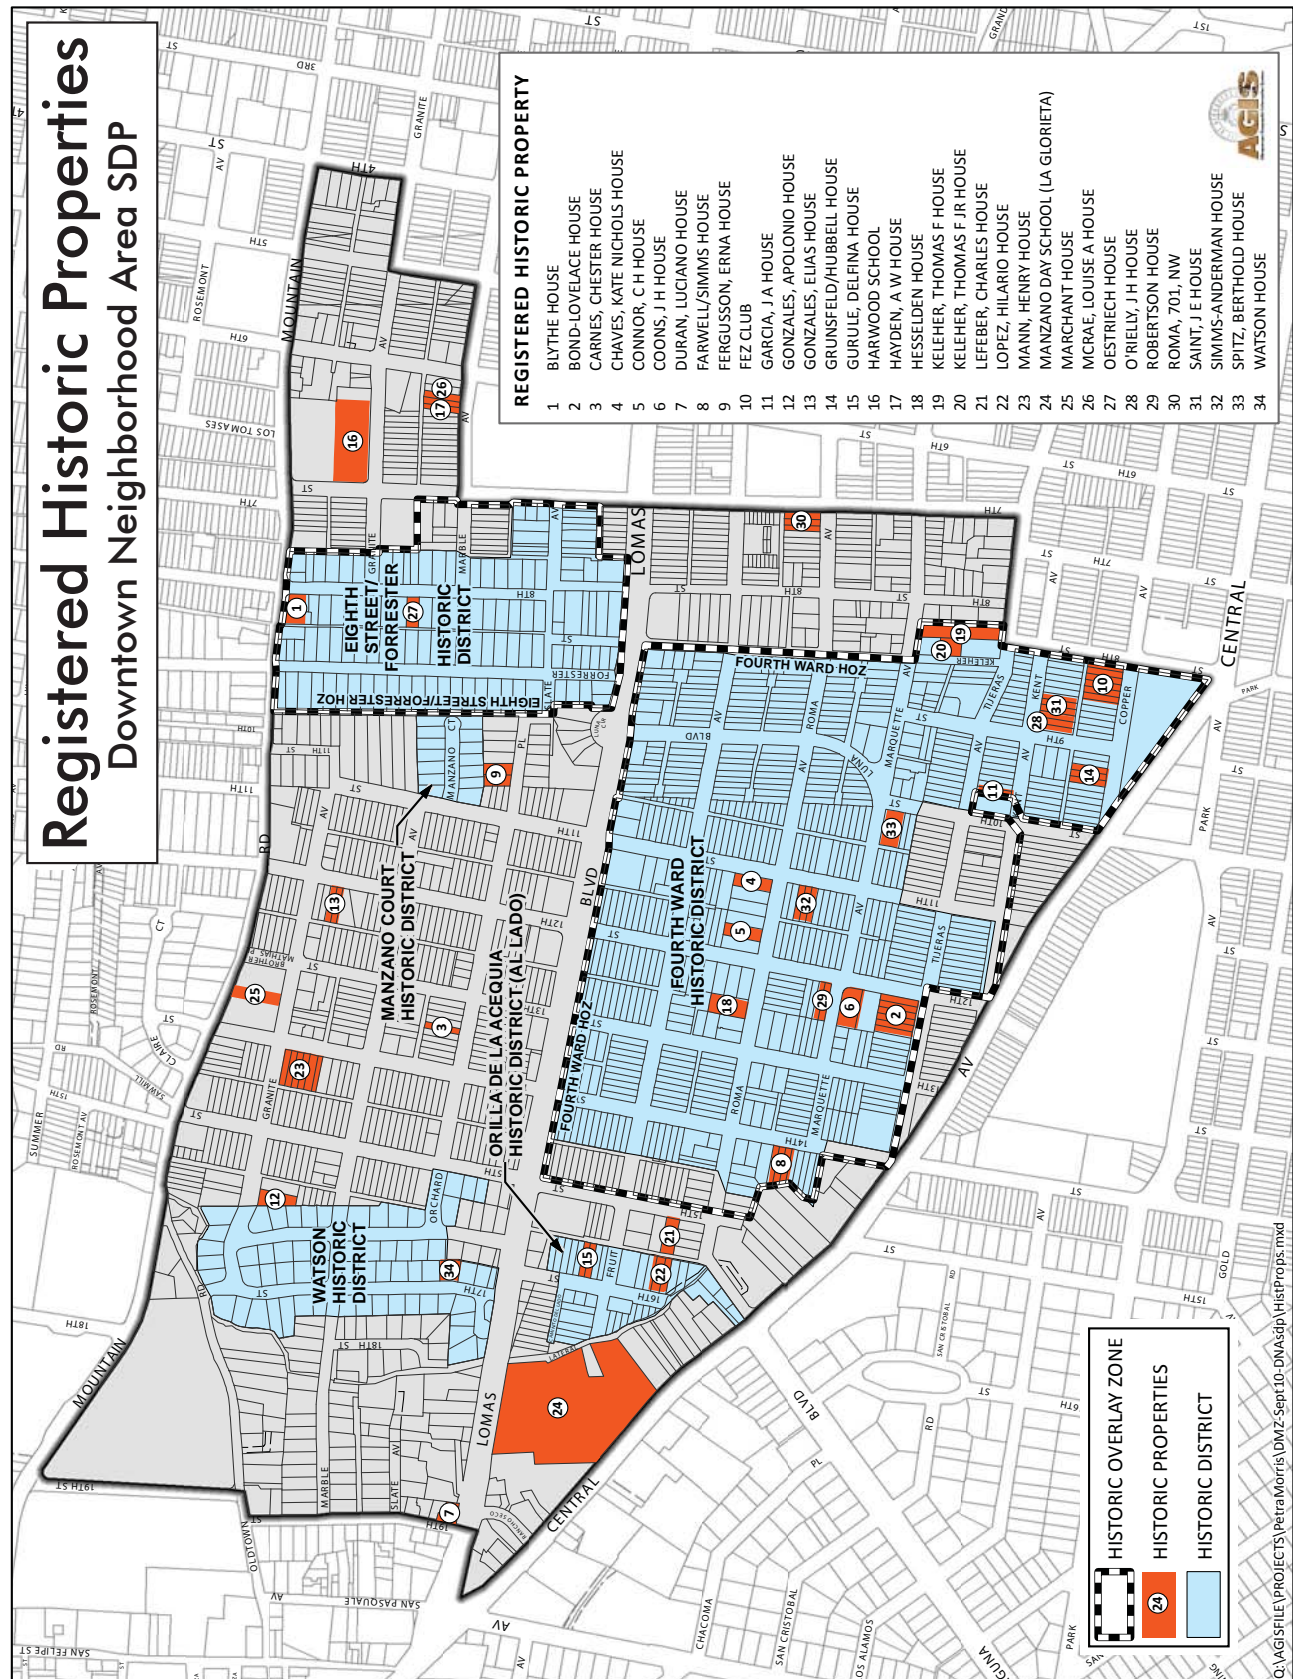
Registered Historic Properties
Downtown Neighborhood Area SDP

REGISTERED HISTORIC PROPERTY
1 BLYTHE HOUSE
2 BOND-LOVELACE HOUSE
3 CARNES, CHESTER HOUSE
4 CHAVES, KATE NICHOLS HOUSE
5 CONNOR, C H HOUSE
6 COONS, J H HOUSE
7 DURAN, LUCIANO HOUSE
8 FARWELL/SIMMS HOUSE
9 FERGUSSON, ERNA HOUSE
10 FEZ CLUB
11 GARCIA, J A HOUSE
12 GONZALES, APOLONIO HOUSE
13 GONZALES, ELIAS HOUSE
14 GRUNSFELD/HUBBELL HOUSE
15 GURULE, DELFINA HOUSE
16 HARWOOD SCHOOL
17 HAYDEN, A W HOUSE
18 HESSELDEN HOUSE
19 KELEHER, THOMAS F HOUSE
20 KELEHER, THOMAS F JR HOUSE
21 LEFEBER, CHARLES HOUSE
22 LOPEZ, HILARIO HOUSE
23 MANN, HENRY HOUSE
24 MANZANO DAY SCHOOL (LA GLORIETA)
25 MARCHANT HOUSE
26 MCRAE, LOUISE A HOUSE
27 OESTRIECH HOUSE
28 O'RIELLY, J H HOUSE
29 ROBERTSON HOUSE
30 ROMA, 701, NW
31 SAINT, J E HOUSE
32 SIMMS-ANDERMAN HOUSE
33 SPITZ, BERTHOLD HOUSE
34 WATSON HOUSE

AGIS

EIGHTH STREET/ FORRESTER HISTORIC DISTRICT
EIGHTH STREET/FORRESTER HOZ
FOURTH WARD HOZ
FOURTH WARD HISTORIC DISTRICT
MANZANO COURT HISTORIC DISTRICT
ORILLA DE LA ACEQUIA HISTORIC DISTRICT (AL LADO)
WATSON HISTORIC DISTRICT

MOUNTAIN RD
LOMAS BLVD
CENTRAL AV
GRANITE
MARBLE
SLATE
FORRESTER
ROMA
MARQUETTE
TIJERAS
KENT
COPPER
LUNA
MANZANO CT
ORCHARD
FRUIT
ROSEMONT
LOS TOMASES
SAN PASQUALE
SAN FELIPE ST
OLDTOWN
SAWMILL
CLAIRE
SUMMER
BROTHER MATHIAS
KELEHER
PARK
GOLD
SAN CRISTOBAL
CHACOMA
LOS ALAMOS
LAGUNA
4TH
6TH
7TH
8TH
9TH
10TH
11TH
12TH
13TH
14TH
15TH
16TH
17TH
18TH
19TH

HISTORIC OVERLAY ZONE
24 HISTORIC PROPERTIES
HISTORIC DISTRICT

Q:\AGISFILE\PROJECTS\PetraMorris\DMZ-Sept10-DNAsdp\HistProps.mxd